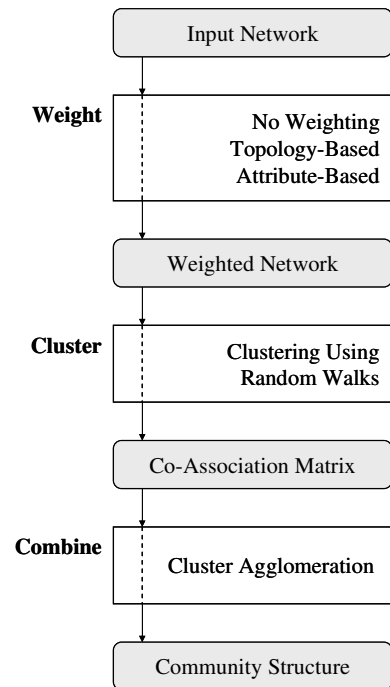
Input Network

Weight

No Weighting
Topology-Based
Attribute-Based

Weighted Network

Cluster

Clustering Using
Random Walks

Co-Association Matrix

Combine

Cluster Agglomeration

Community Structure